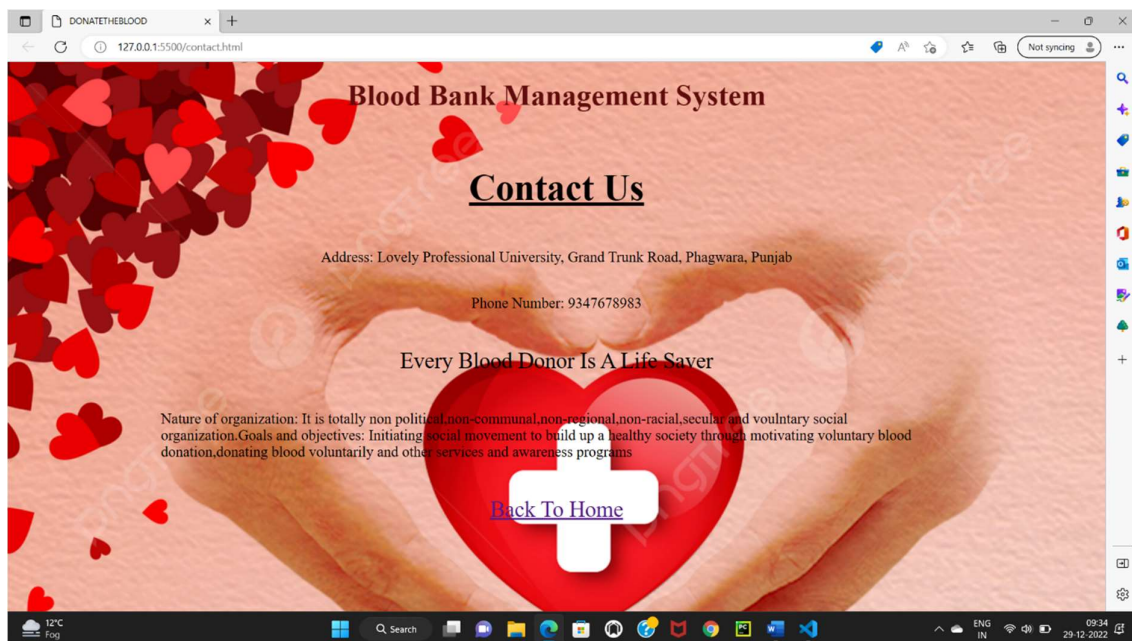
DONATETHEBLOOD

127.0.0.1:5500/contact.html

Not syncing

Blood Bank Management System

Contact Us

Address: Lovely Professional University, Grand Trunk Road, Phagwara, Punjab

Phone Number: 9347678983

Every Blood Donor Is A Life Saver

Nature of organization: It is totally non political,non-communal,non-regional,non-racial,secular and voulntary social organization.Goals and objectives: Initiating social movement to build up a healthy society through motivating voluntary blood donation,donating blood voluntarily and other services and awareness programs

Back To Home

12°C
Fog

Search

ENG
IN

09:34
29-12-2022